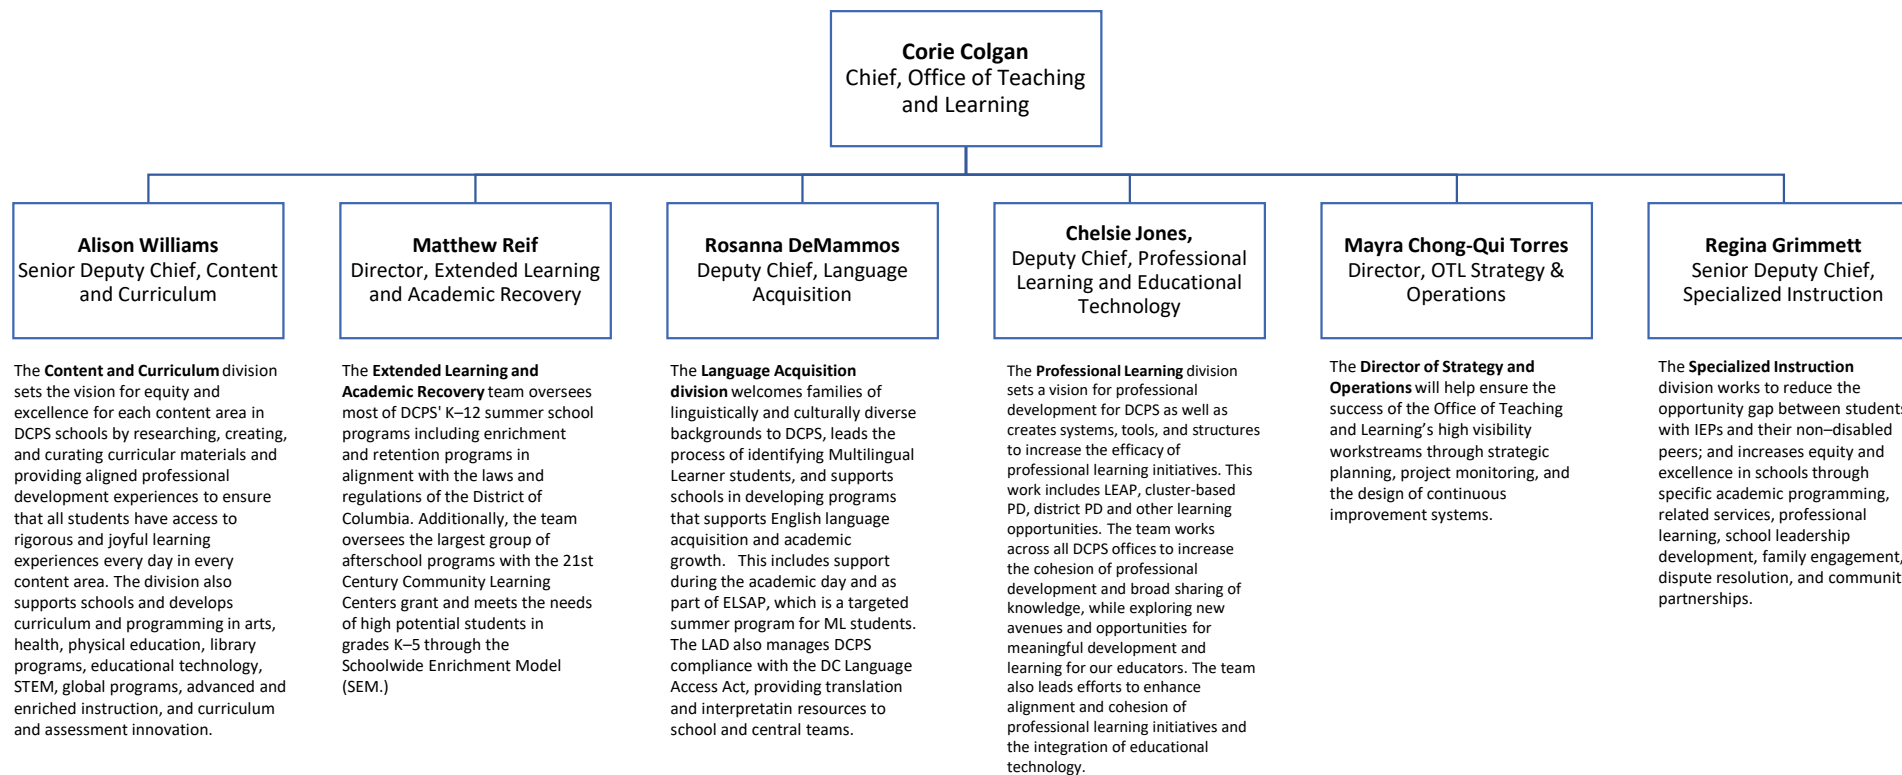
**Corie Colgan**
Chief, Office of Teaching and Learning

**Alison Williams**
Senior Deputy Chief, Content and Curriculum

**Matthew Reif**
Director, Extended Learning and Academic Recovery

**Rosanna DeMammos**
Deputy Chief, Language Acquisition

**Chelsie Jones,**
Deputy Chief, Professional Learning and Educational Technology

**Mayra Chong-Qui Torres**
Director, OTL Strategy & Operations

**Regina Grimmett**
Senior Deputy Chief, Specialized Instruction

The **Content and Curriculum** division sets the vision for equity and excellence for each content area in DCPS schools by researching, creating, and curating curricular materials and providing aligned professional development experiences to ensure that all students have access to rigorous and joyful learning experiences every day in every content area. The division also supports schools and develops curriculum and programming in arts, health, physical education, library programs, educational technology, STEM, global programs, advanced and enriched instruction, and curriculum and assessment innovation.

The **Extended Learning and Academic Recovery** team oversees most of DCPS' K–12 summer school programs including enrichment and retention programs in alignment with the laws and regulations of the District of Columbia. Additionally, the team oversees the largest group of afterschool programs with the 21st Century Community Learning Centers grant and meets the needs of high potential students in grades K–5 through the Schoolwide Enrichment Model (SEM.)

The **Language Acquisition division** welcomes families of linguistically and culturally diverse backgrounds to DCPS, leads the process of identifying Multilingual Learner students, and supports schools in developing programs that supports English language acquisition and academic growth. This includes support during the academic day and as part of ELSAP, which is a targeted summer program for ML students. The LAD also manages DCPS compliance with the DC Language Access Act, providing translation and interpretatin resources to school and central teams.

The **Professional Learning** division sets a vision for professional development for DCPS as well as creates systems, tools, and structures to increase the efficacy of professional learning initiatives. This work includes LEAP, cluster-based PD, district PD and other learning opportunities. The team works across all DCPS offices to increase the cohesion of professional development and broad sharing of knowledge, while exploring new avenues and opportunities for meaningful development and learning for our educators. The team also leads efforts to enhance alignment and cohesion of professional learning initiatives and the integration of educational technology.

The **Director of Strategy and Operations** will help ensure the success of the Office of Teaching and Learning's high visibility workstreams through strategic planning, project monitoring, and the design of continuous improvement systems.

The **Specialized Instruction** division works to reduce the opportunity gap between students with IEPs and their non–disabled peers; and increases equity and excellence in schools through specific academic programming, related services, professional learning, school leadership development, family engagement, dispute resolution, and communit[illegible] partnerships.